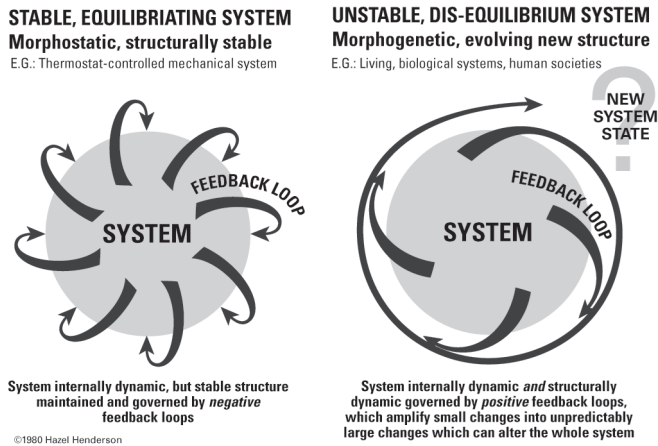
STABLE, EQUILIBRIATING SYSTEM
Morphostatic, structurally stable
E.G.: Thermostat-controlled mechanical system

FEEDBACK LOOP

SYSTEM

System internally dynamic, but stable structure maintained and governed by *negative* feedback loops

UNSTABLE, DIS-EQUILIBRIUM SYSTEM
Morphogenetic, evolving new structure
E.G.: Living, biological systems, human societies

NEW SYSTEM STATE

?

FEEDBACK LOOP

SYSTEM

System internally dynamic *and* structurally dynamic governed by *positive* feedback loops, which amplify small changes into unpredictably large changes which can alter the whole system

©1980 Hazel Henderson